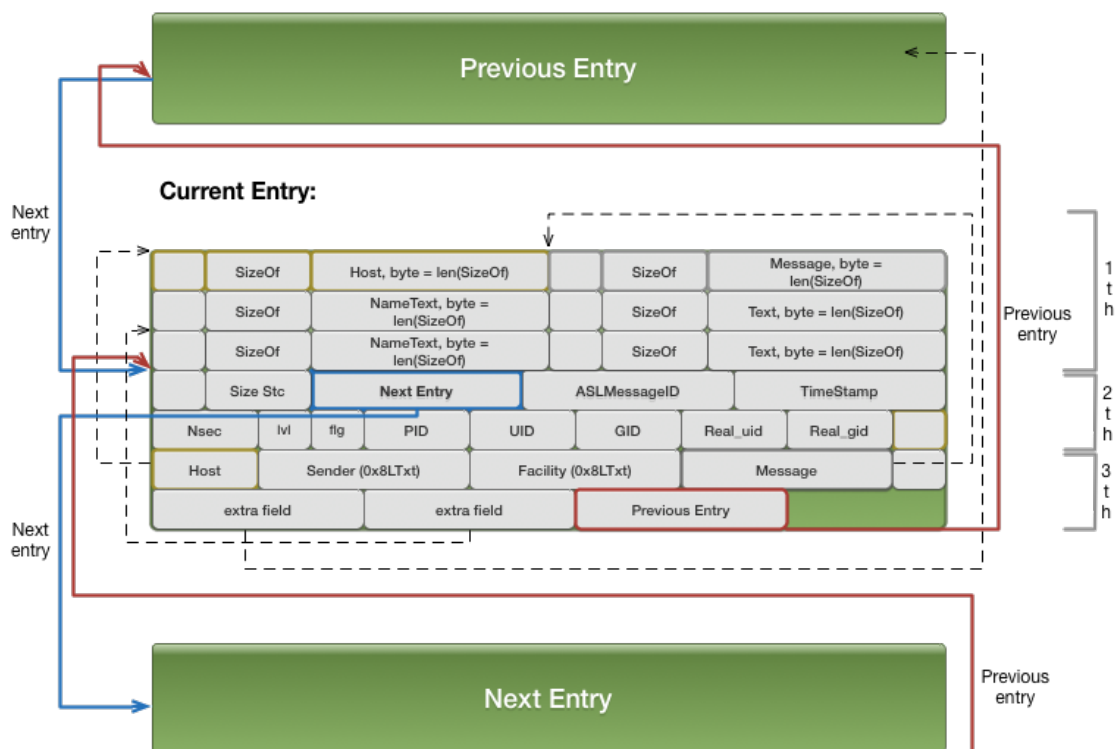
Previous Entry

Current Entry:

Next entry

| | SizeOf | Host, byte = len(SizeOf) | | SizeOf | Message, byte = len(SizeOf) |
|---|---|---|---|---|---|
| | SizeOf | NameText, byte = len(SizeOf) | | SizeOf | Text, byte = len(SizeOf) |
| | SizeOf | NameText, byte = len(SizeOf) | | SizeOf | Text, byte = len(SizeOf) |
| | Size Stc | Next Entry | ASLMessageID | TimeStamp | |

| Nsec | lvl | flg | PID | UID | GID | Real_uid | Real_gid | |
|---|---|---|---|---|---|---|---|---|
| Host | Sender (0x8LTxt) | | | Facility (0x8LTxt) | | Message | | |
| extra field | extra field | Previous Entry | | | | | | |

Previous entry

1 t h

2 t h

3 t h

Next entry

Next Entry

Previous entry